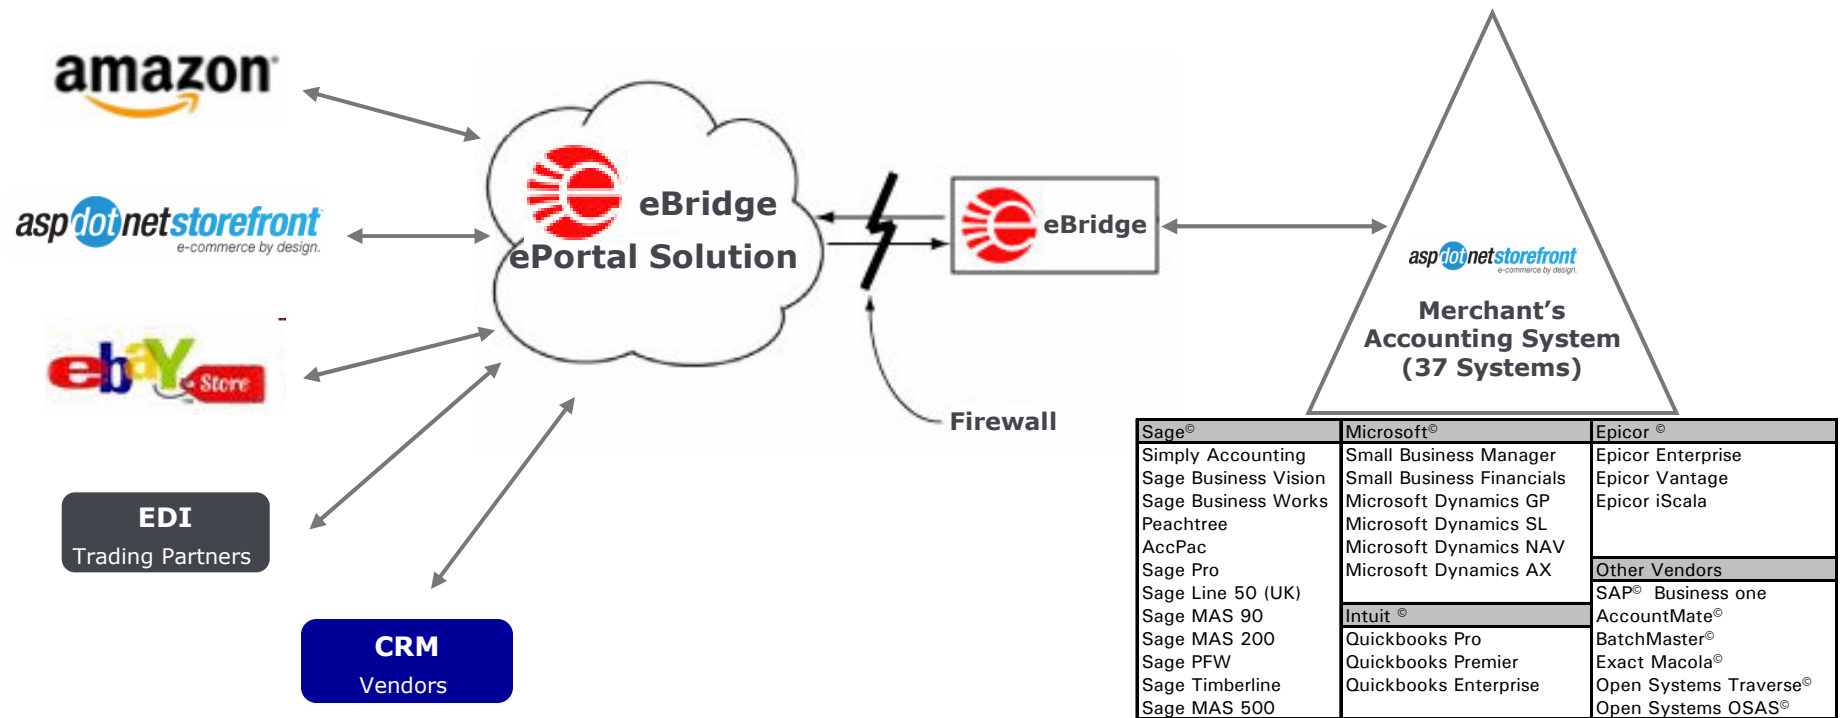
amazon

aspdotnetstorefront
e-commerce by design.

ebay Store

EDI
Trading Partners

CRM
Vendors

eBridge
ePortal Solution

eBridge

Firewall

aspdotnetstorefront
e-commerce by design.

Merchant's
Accounting System
(37 Systems)

| Sage© | Microsoft© | Epicor © |
|---|---|---|
| Simply Accounting | Small Business Manager | Epicor Enterprise |
| Sage Business Vision | Small Business Financials | Epicor Vantage |
| Sage Business Works | Microsoft Dynamics GP | Epicor iScala |
| Peachtree | Microsoft Dynamics SL | |
| AccPac | Microsoft Dynamics NAV | |
| Sage Pro | Microsoft Dynamics AX | Other Vendors |
| Sage Line 50 (UK) | | SAP© Business one |
| Sage MAS 90 | Intuit © | AccountMate© |
| Sage MAS 200 | Quickbooks Pro | BatchMaster© |
| Sage PFW | Quickbooks Premier | Exact Macola© |
| Sage Timberline | Quickbooks Enterprise | Open Systems Traverse© |
| Sage MAS 500 | | Open Systems OSAS© |